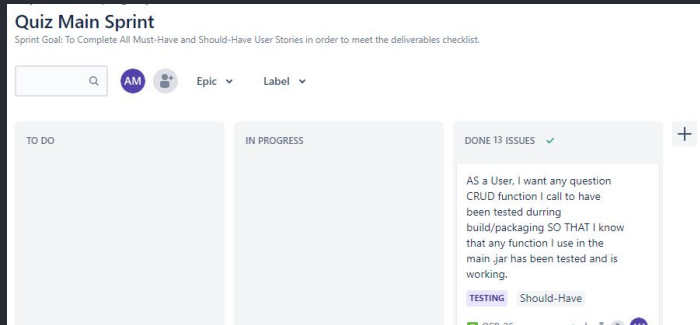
Quiz Main Sprint
Sprint Goal: To Complete All Must-Have and Should-Have User Stories in order to meet the deliverables checklist.

AM
Epic
Label

TO DO

IN PROGRESS

DONE 13 ISSUES

+

AS a User, I want any question CRUD function I call to have been tested durring build/packaging SO THAT I know that any function I use in the main .jar has been tested and is working.

TESTING Should-Have

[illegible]